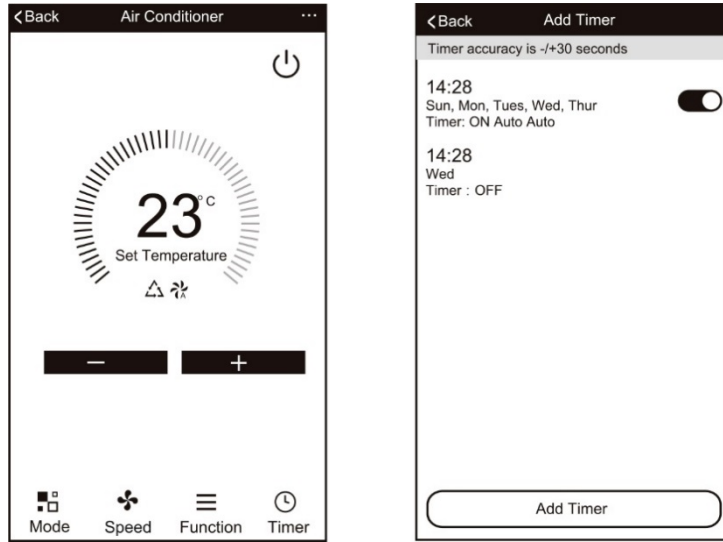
Back Air Conditioner ···

23°C
Set Temperature

−
+

Mode
Speed
Function
Timer

Back Add Timer
Timer accuracy is -/+30 seconds

14:28
Sun, Mon, Tues, Wed, Thur
Timer: ON Auto Auto

14:28
Wed
Timer : OFF

Add Timer